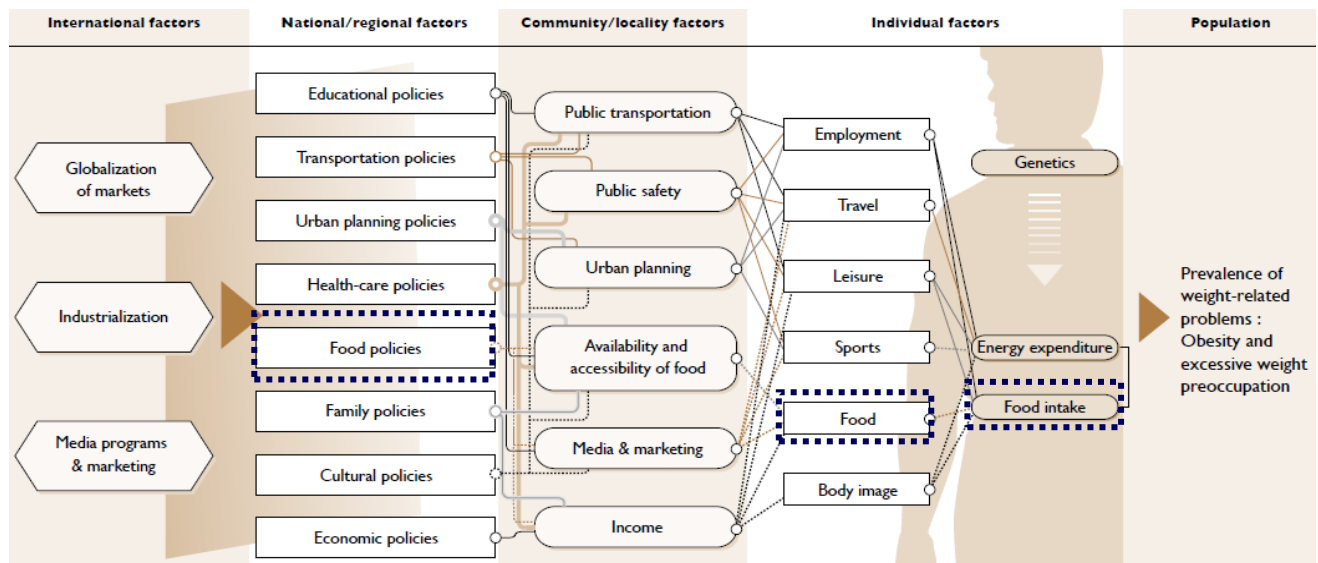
International factors

National/regional factors

Community/locality factors

Individual factors

Population

Globalization of markets

Industrialization

Media programs & marketing

Educational policies

Transportation policies

Urban planning policies

Health-care policies

Food policies

Family policies

Cultural policies

Economic policies

Public transportation

Public safety

Urban planning

Availability and accessibility of food

Media & marketing

Income

Employment

Travel

Leisure

Sports

Food

Body image

Genetics

Energy expenditure

Food intake

Prevalence of weight-related problems : Obesity and excessive weight preoccupation